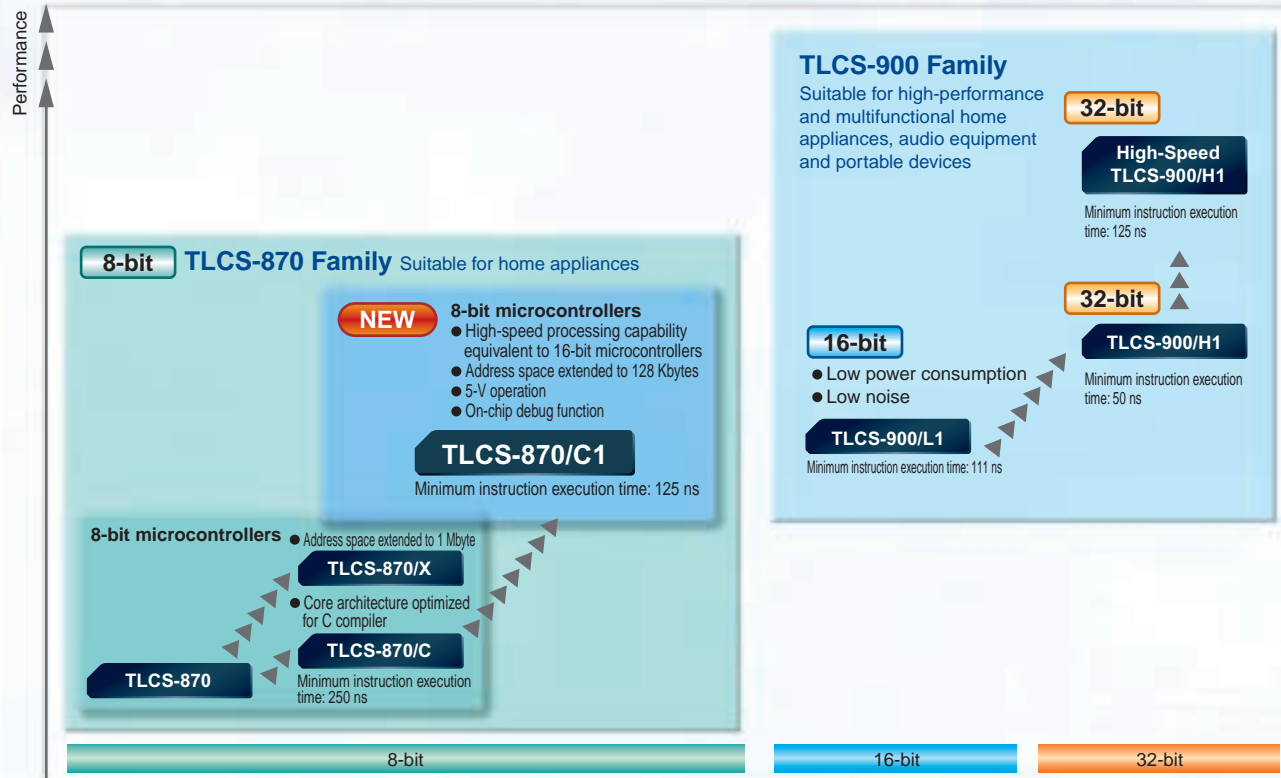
Performance

TLCS-900 Family
Suitable for high-performance and multifunctional home appliances, audio equipment and portable devices

32-bit
High-Speed TLCS-900/H1
Minimum instruction execution time: 125 ns

32-bit
TLCS-900/H1
Minimum instruction execution time: 50 ns

16-bit
● Low power consumption
● Low noise
TLCS-900/L1
Minimum instruction execution time: 111 ns

8-bit TLCS-870 Family Suitable for home appliances

NEW
8-bit microcontrollers
● High-speed processing capability equivalent to 16-bit microcontrollers
● Address space extended to 128 Kbytes
● 5-V operation
● On-chip debug function
TLCS-870/C1
Minimum instruction execution time: 125 ns

8-bit microcontrollers ● Address space extended to 1 Mbyte
TLCS-870/X
● Core architecture optimized for C compiler
TLCS-870/C
TLCS-870
Minimum instruction execution time: 250 ns

8-bit
16-bit
32-bit